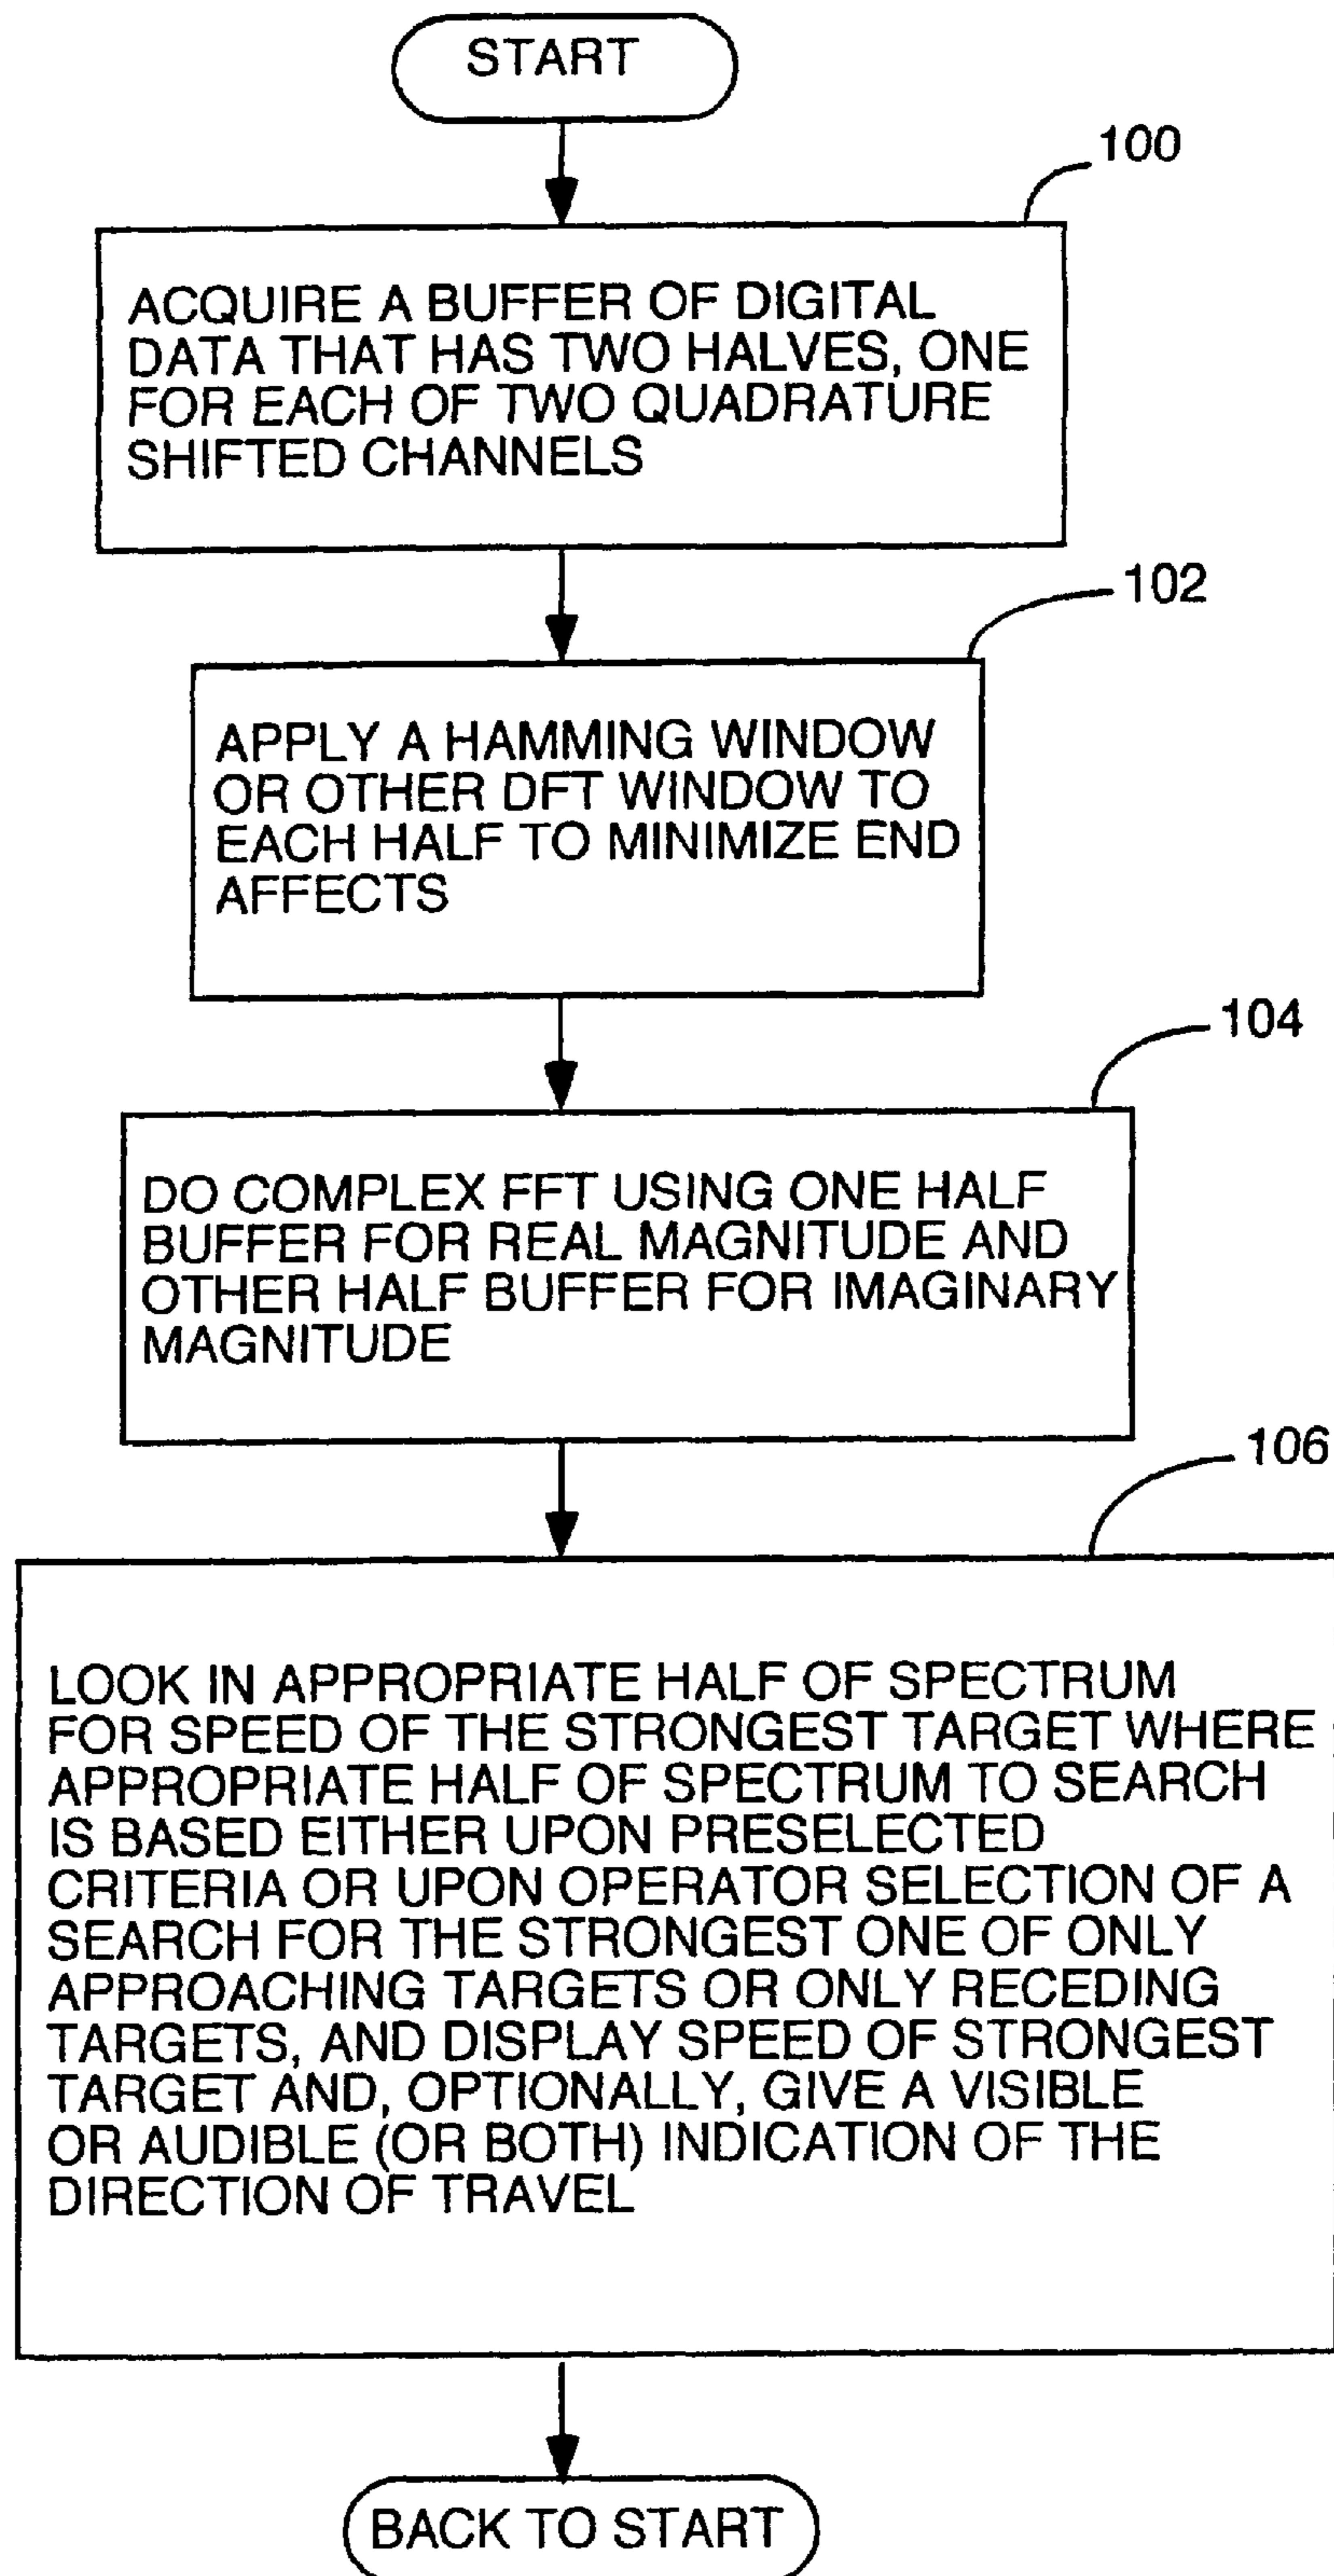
START

100

ACQUIRE A BUFFER OF DIGITAL DATA THAT HAS TWO HALVES, ONE FOR EACH OF TWO QUADRATURE SHIFTED CHANNELS

102

APPLY A HAMMING WINDOW OR OTHER DFT WINDOW TO EACH HALF TO MINIMIZE END AFFECTS

104

DO COMPLEX FFT USING ONE HALF BUFFER FOR REAL MAGNITUDE AND OTHER HALF BUFFER FOR IMAGINARY MAGNITUDE

106

LOOK IN APPROPRIATE HALF OF SPECTRUM FOR SPEED OF THE STRONGEST TARGET WHERE APPROPRIATE HALF OF SPECTRUM TO SEARCH IS BASED EITHER UPON PRESELECTED CRITERIA OR UPON OPERATOR SELECTION OF A SEARCH FOR THE STRONGEST ONE OF ONLY APPROACHING TARGETS OR ONLY RECEDING TARGETS, AND DISPLAY SPEED OF STRONGEST TARGET AND, OPTIONALLY, GIVE A VISIBLE OR AUDIBLE (OR BOTH) INDICATION OF THE DIRECTION OF TRAVEL

BACK TO START